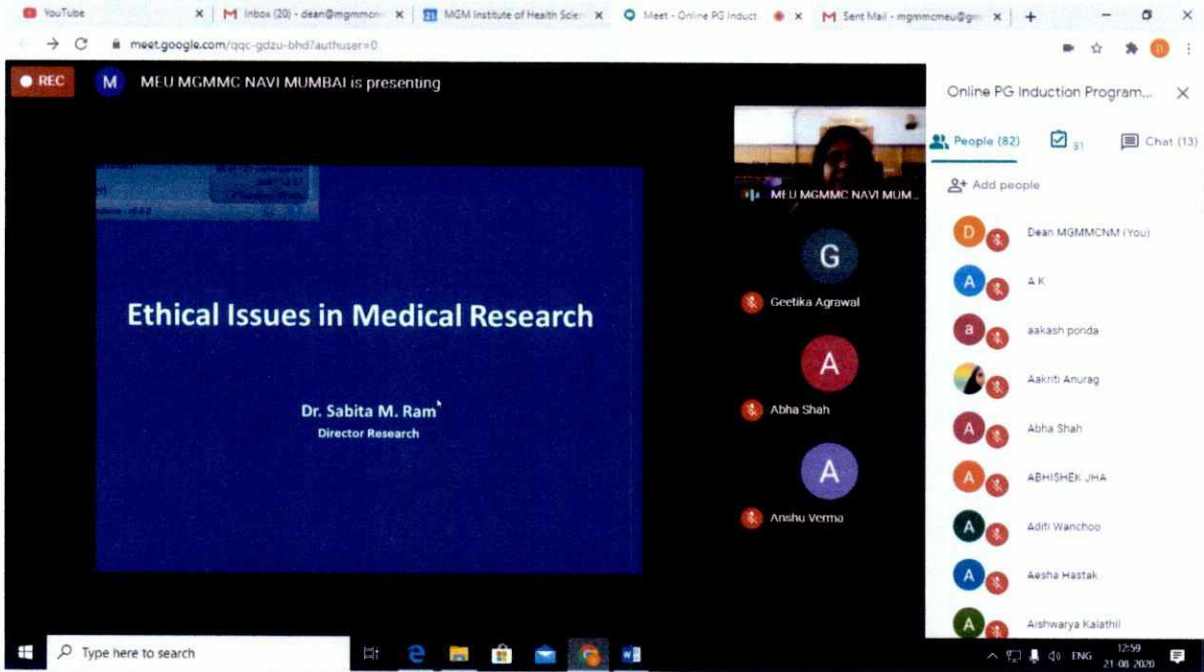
YouTube × | M Inbox (20) - dean@mgmmcn × | MGM Institute of Health Scie × | Meet - Online PG Induct × | × | M Sent Mail - mgmmcmeu@gm × | +

meet.google.com/qqc-gdzu-bhd?authuser=0

REC M MEU MGMMC NAVI MUMBAI is presenting

Ethical Issues in Medical Research

Dr. Sabita M. Ram
Director Research

MEU MGMMC NAVI MUM...

G
Geetika Agrawal

A
Abha Shah

A
Anshu Verma

Online PG Induction Program... ×

People (82) 81 Chat (13)

Add people

D Dean MGMMCNM (You)
A A K
a aakash ponda
Aakriti Anurag
A Abha Shah
A ABHISHEK JHA
A Aditi Wanchoo
A Aesha Hastak
A Aishwarya Kalathil

Type here to search

ENG 12:59 21-08-2020